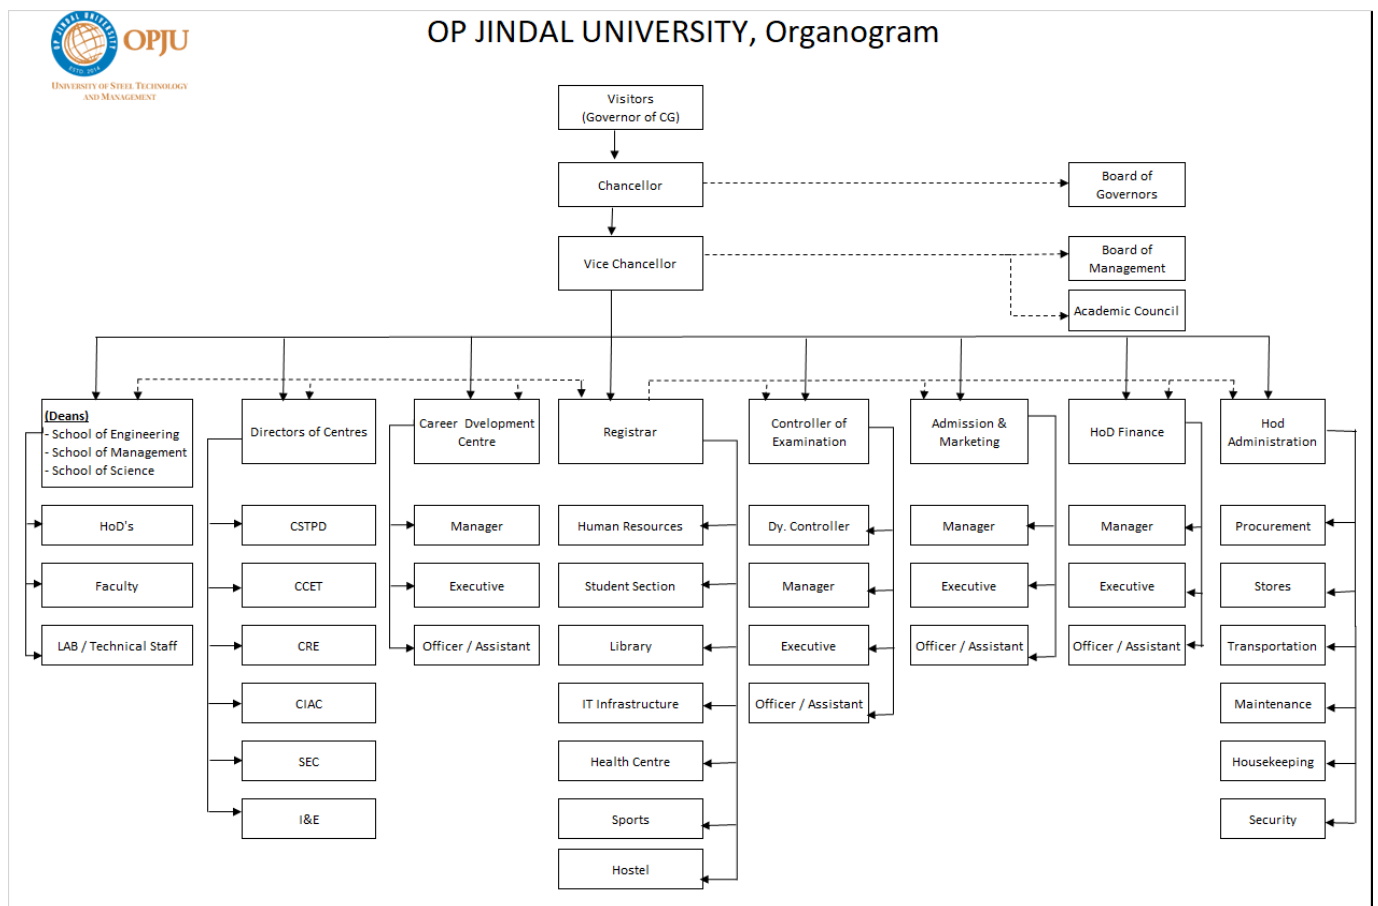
OP JINDAL UNIVERSITY · ESTD. 2014
OPJU
University of Steel Technology and Management

OP JINDAL UNIVERSITY, Organogram

Visitors
(Governor of CG)

Chancellor

Board of Governors

Vice Chancellor

Board of Management

Academic Council

(Deans)
- School of Engineering
- School of Management
- School of Science

HoD's

Faculty

LAB / Technical Staff

Directors of Centres

CSTPD

CCET

CRE

CIAC

SEC

I&E

Career Dvelopment Centre

Manager

Executive

Officer / Assistant

Registrar

Human Resources

Student Section

Library

IT Infrastructure

Health Centre

Sports

Hostel

Controller of Examination

Dy. Controller

Manager

Executive

Officer / Assistant

Admission & Marketing

Manager

Executive

Officer / Assistant

HoD Finance

Manager

Executive

Officer / Assistant

Hod Administration

Procurement

Stores

Transportation

Maintenance

Housekeeping

Security